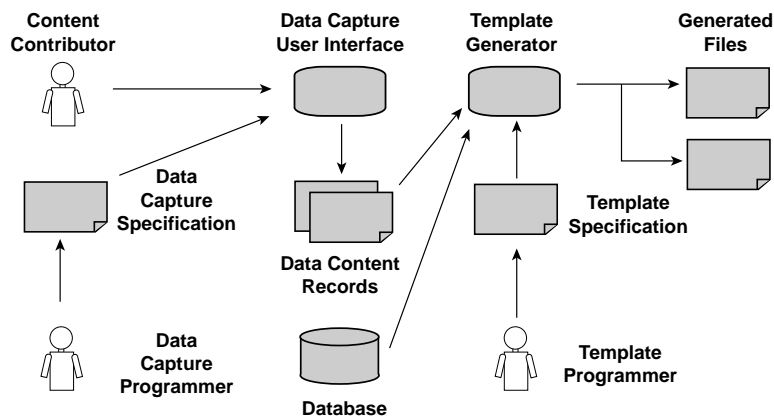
Content Contributor

Data Capture User Interface

Template Generator

Generated Files

Data Capture Specification

Data Content Records

Template Specification

Data Capture Programmer

Database

Template Programmer